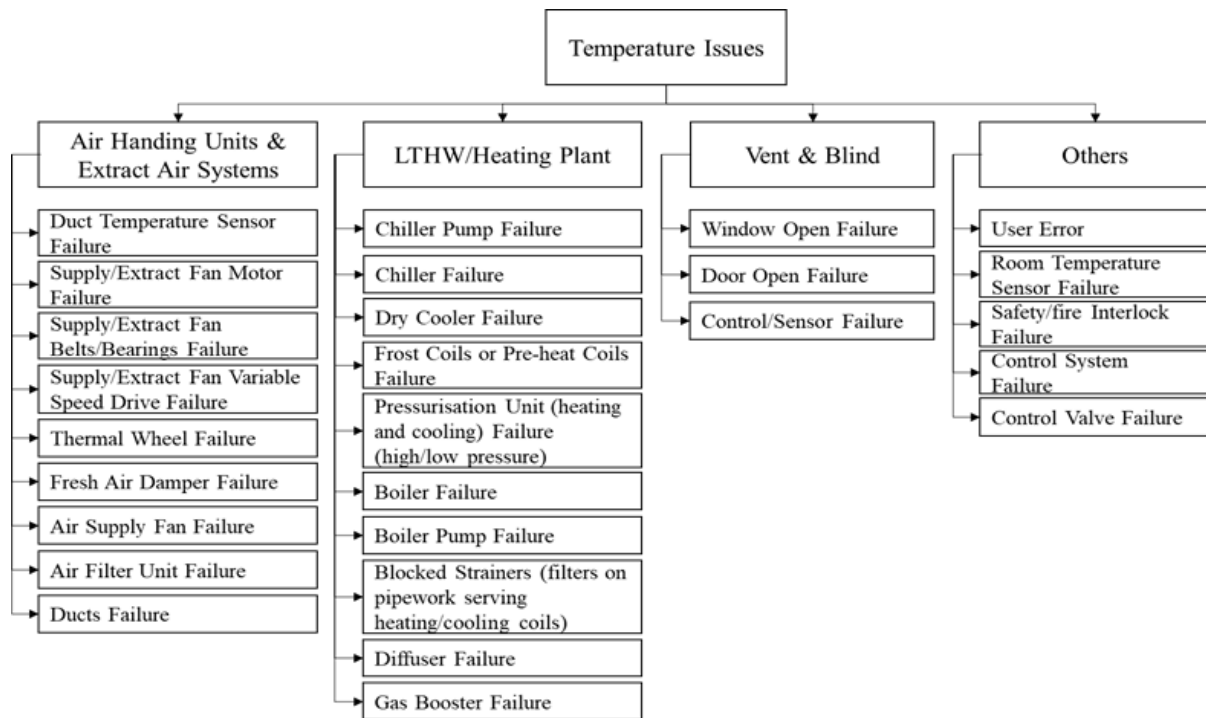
Temperature Issues

Air Handing Units & Extract Air Systems

Duct Temperature Sensor Failure

Supply/Extract Fan Motor Failure

Supply/Extract Fan Belts/Bearings Failure

Supply/Extract Fan Variable Speed Drive Failure

Thermal Wheel Failure

Fresh Air Damper Failure

Air Supply Fan Failure

Air Filter Unit Failure

Ducts Failure

LTHW/Heating Plant

Chiller Pump Failure

Chiller Failure

Dry Cooler Failure

Frost Coils or Pre-heat Coils Failure

Pressurisation Unit (heating and cooling) Failure (high/low pressure)

Boiler Failure

Boiler Pump Failure

Blocked Strainers (filters on pipework serving heating/cooling coils)

Diffuser Failure

Gas Booster Failure

Vent & Blind

Window Open Failure

Door Open Failure

Control/Sensor Failure

Others

User Error

Room Temperature Sensor Failure

Safety/fire Interlock Failure

Control System Failure

Control Valve Failure